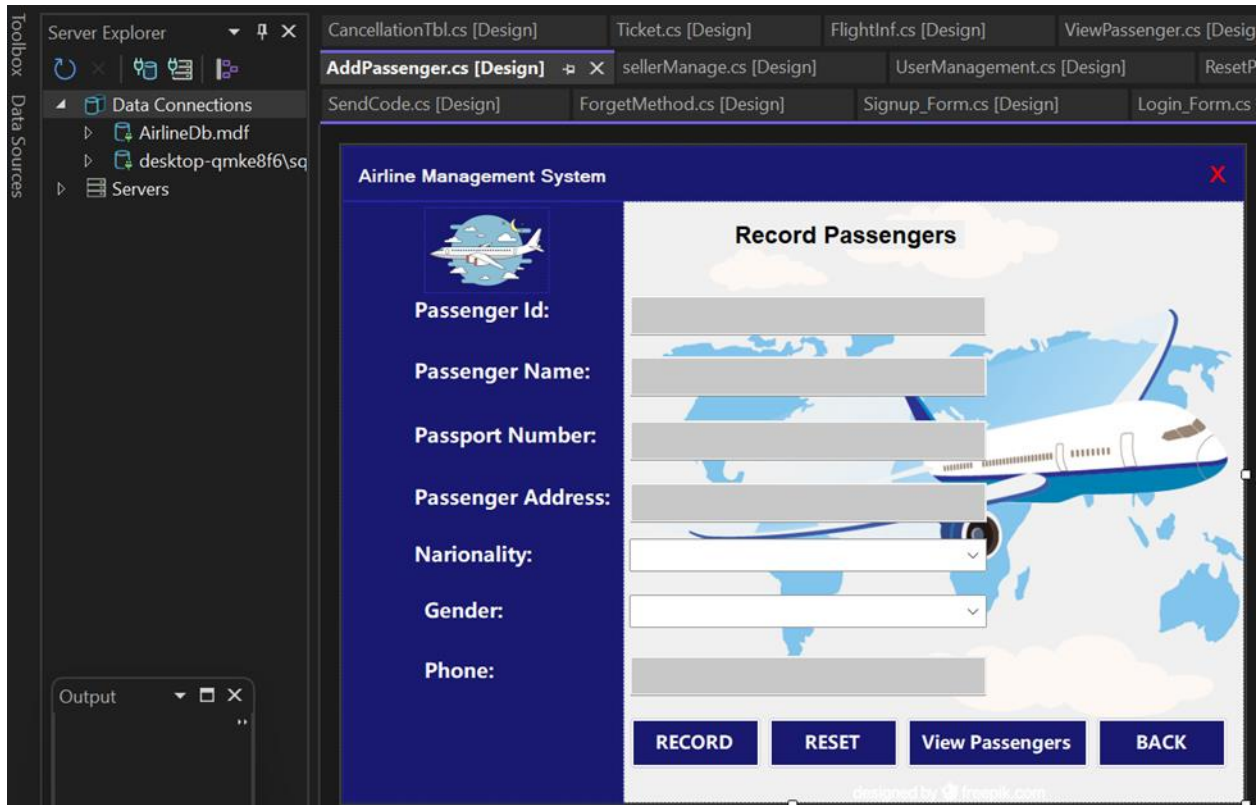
Toolbox Data Sources

Server Explorer

Data Connections
AirlineDb.mdf
desktop-qmke8f6\sq
Servers

Output

CancellationTbl.cs [Design]
Ticket.cs [Design]
FlightInf.cs [Design]
ViewPassenger.cs [Desig
AddPassenger.cs [Design]
sellerManage.cs [Design]
UserManagement.cs [Design]
ResetP
SendCode.cs [Design]
ForgetMethod.cs [Design]
Signup_Form.cs [Design]
Login_Form.cs

Airline Management System
X

Record Passengers

Passenger Id:
Passenger Name:
Passport Number:
Passenger Address:
Narionality:
Gender:
Phone:

RECORD
RESET
View Passengers
BACK

designed by freepik.com